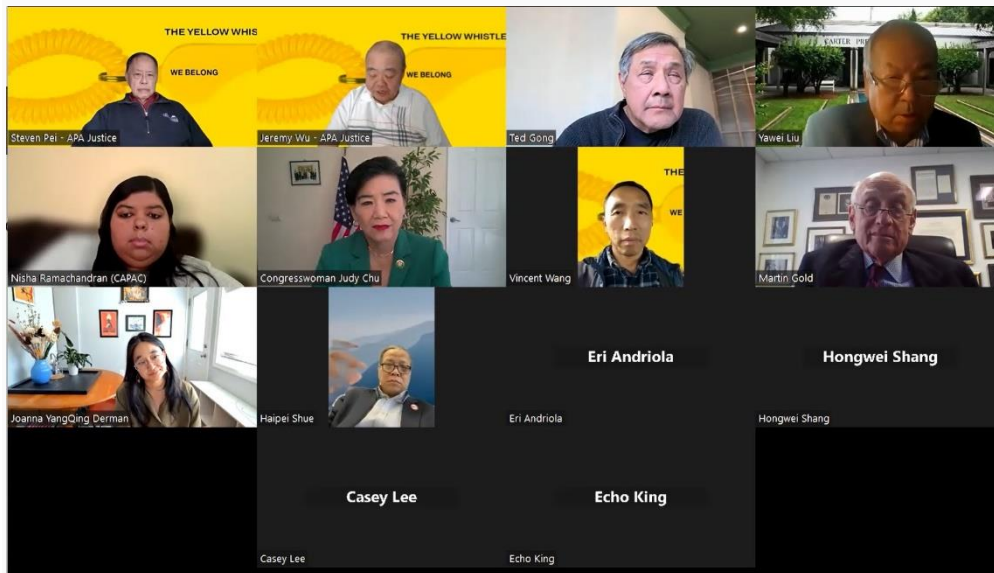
THE YELLOW WHIS
WE BELONG
Steven Pei - APA Justice

THE YELLOW WHISTLE
WE BELONG
Jeremy Wu - APA Justice

Ted Gong

CARTER
Yawei Liu

Nisha Ramachandran (CAPAC)

Congresswoman Judy Chu

THE
WE
Vincent Wang

Martin Gold

Joanna YangQing Derman

Haipei Shue

Eri Andriola
Eri Andriola

Hongwei Shang
Hongwei Shang

Casey Lee
Casey Lee

Echo King
Echo King